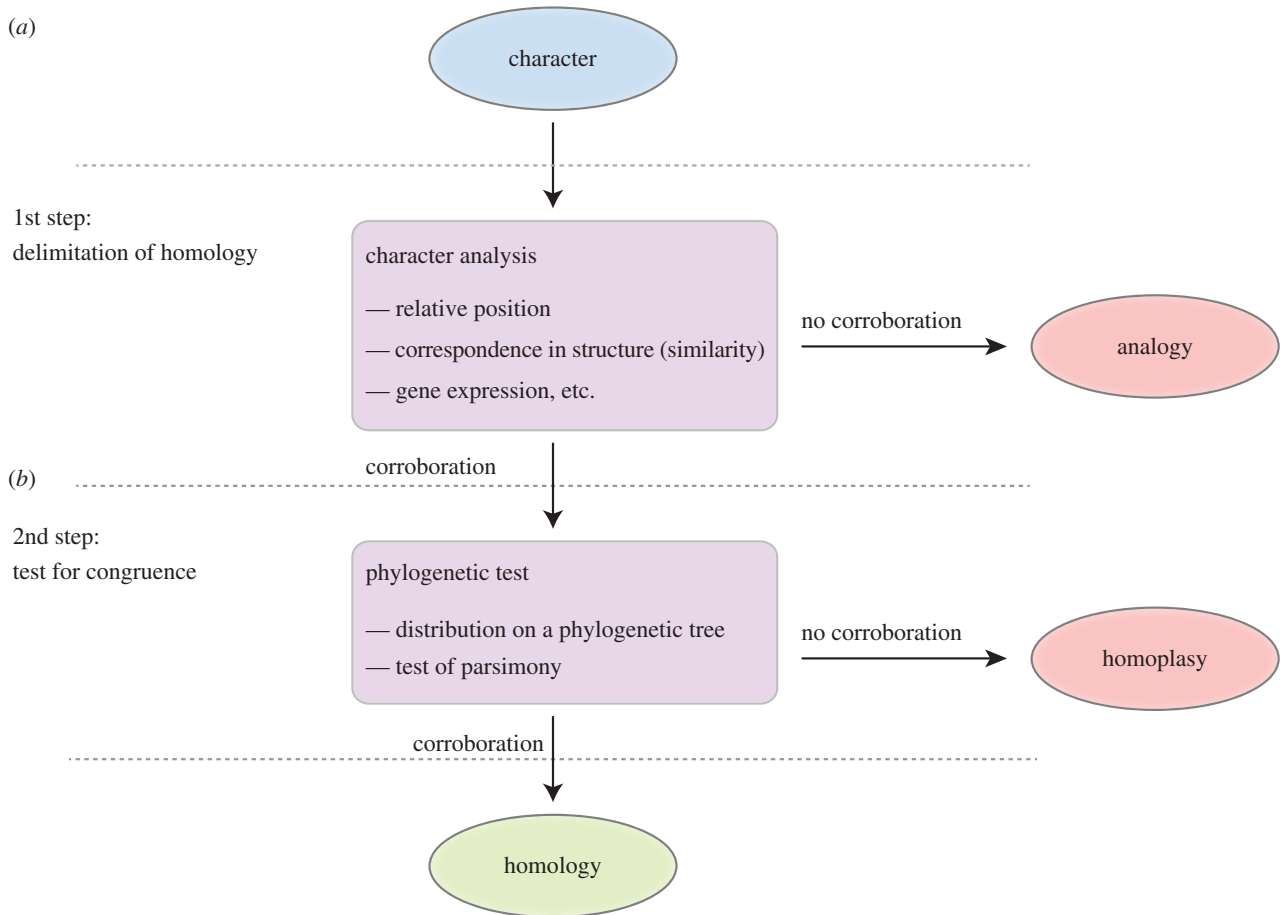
(a)

character

1st step:
delimitation of homology

character analysis

— relative position

— correspondence in structure (similarity)

— gene expression, etc.

no corroboration

analogy

corroboration

(b)

2nd step:
test for congruence

phylogenetic test

— distribution on a phylogenetic tree

— test of parsimony

no corroboration

homoplasy

corroboration

homology